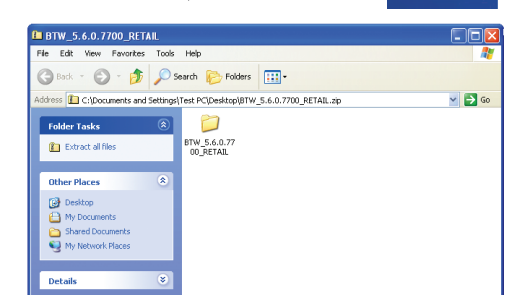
BTW_5.6.0.7700_RETAIL

File Edit View Favorites Tools Help

Back Search Folders

Address C:\Documents and Settings\Test PC\Desktop\BTW_5.6.0.7700_RETAIL.zip Go

Folder Tasks

Extract all files

Other Places

Desktop
My Documents
Shared Documents
My Network Places

Details

BTW_5.6.0.7700_RETAIL